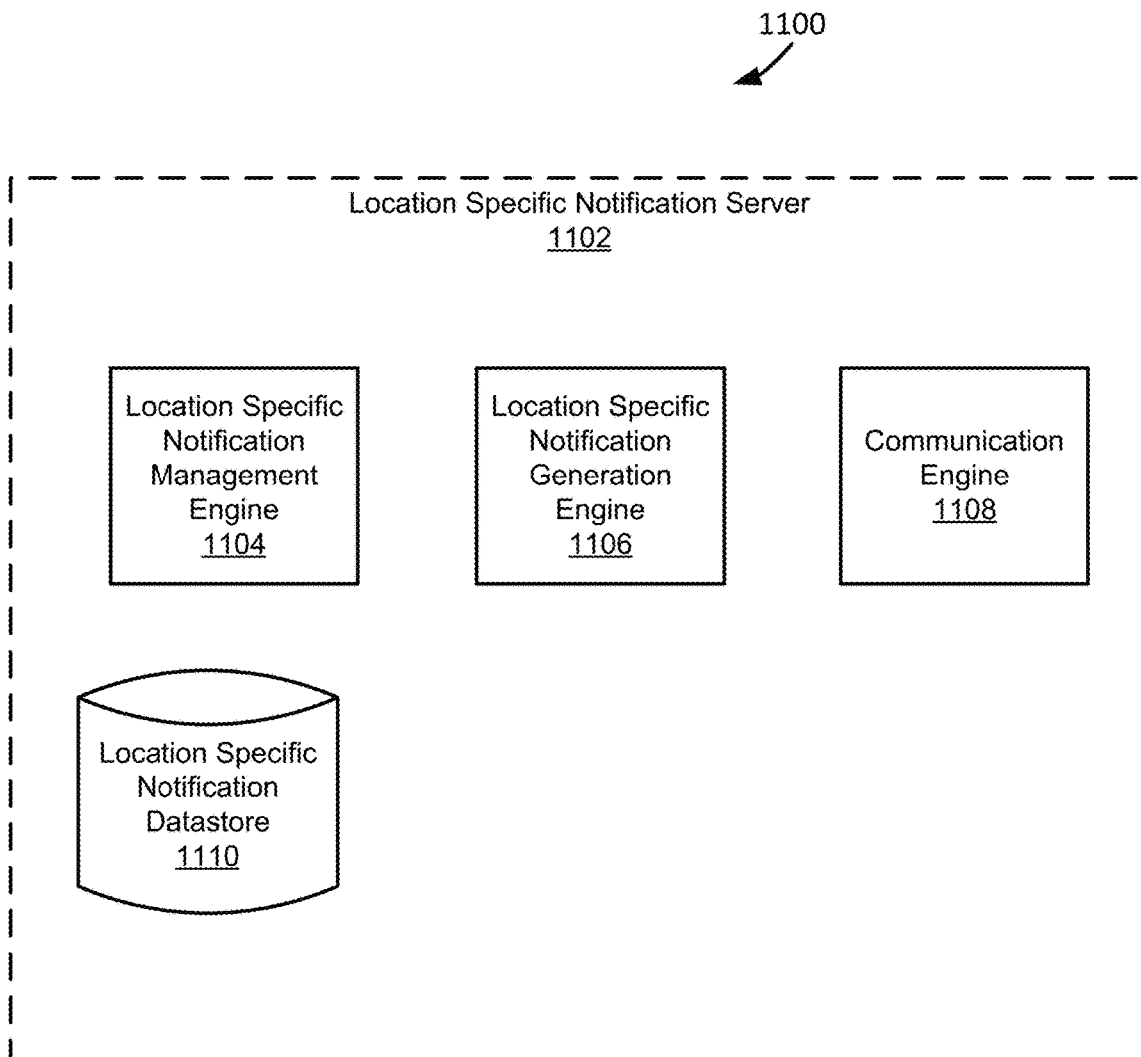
1100

Location Specific Notification Server
1102

Location Specific Notification Management Engine
1104

Location Specific Notification Generation Engine
1106

Communication Engine
1108

Location Specific Notification Datastore
1110